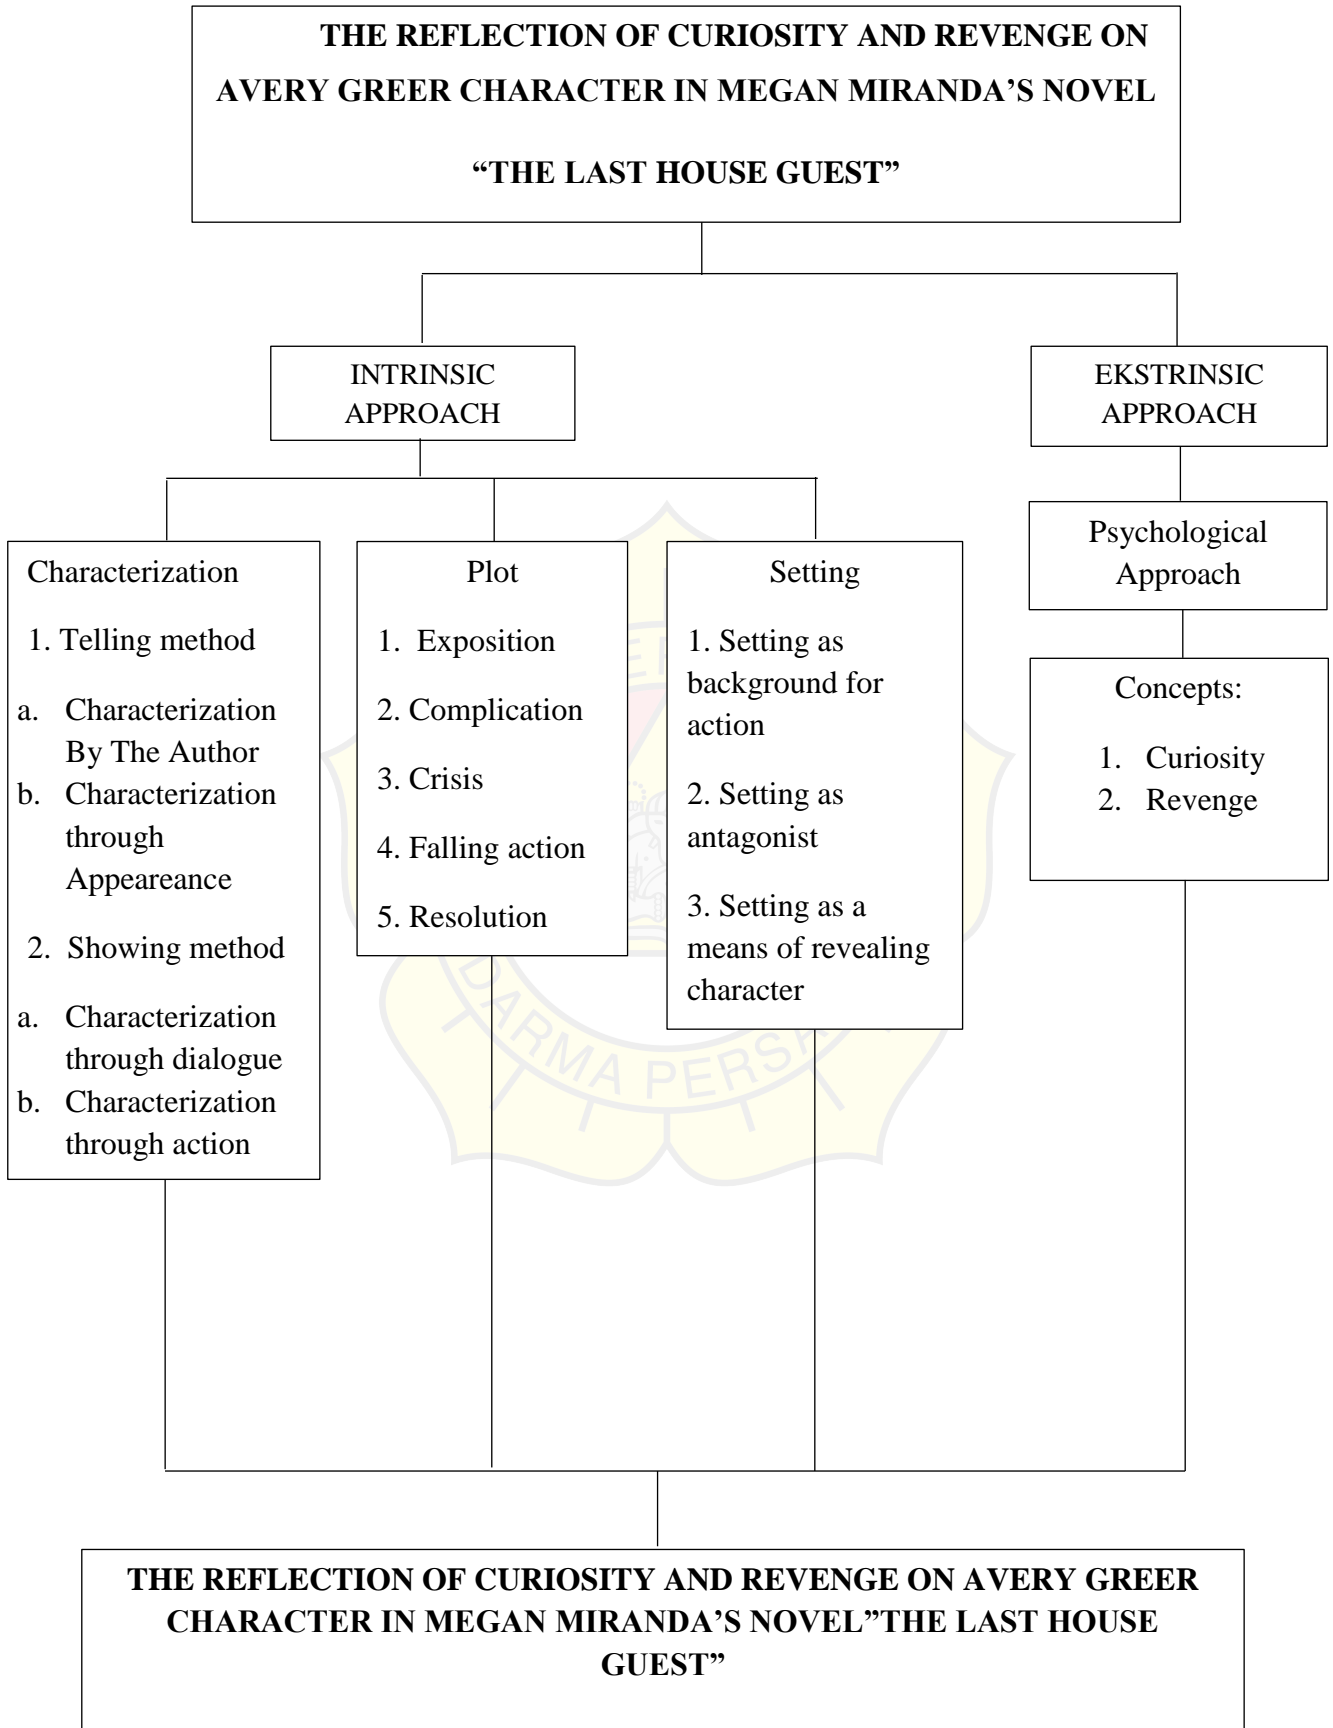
THE REFLECTION OF CURIOSITY AND REVENGE ON AVERY GREER CHARACTER IN MEGAN MIRANDA'S NOVEL

"THE LAST HOUSE GUEST"

INTRINSIC APPROACH

EKSTRINSIC APPROACH

Characterization

1. Telling method

a. Characterization By The Author
b. Characterization through Appeareance

2. Showing method

a. Characterization through dialogue
b. Characterization through action

Plot

1. Exposition

2. Complication

3. Crisis

4. Falling action

5. Resolution

Setting

1. Setting as background for action

2. Setting as antagonist

3. Setting as a means of revealing character

Psychological Approach

Concepts:

1. Curiosity
2. Revenge

THE REFLECTION OF CURIOSITY AND REVENGE ON AVERY GREER CHARACTER IN MEGAN MIRANDA'S NOVEL"THE LAST HOUSE GUEST"